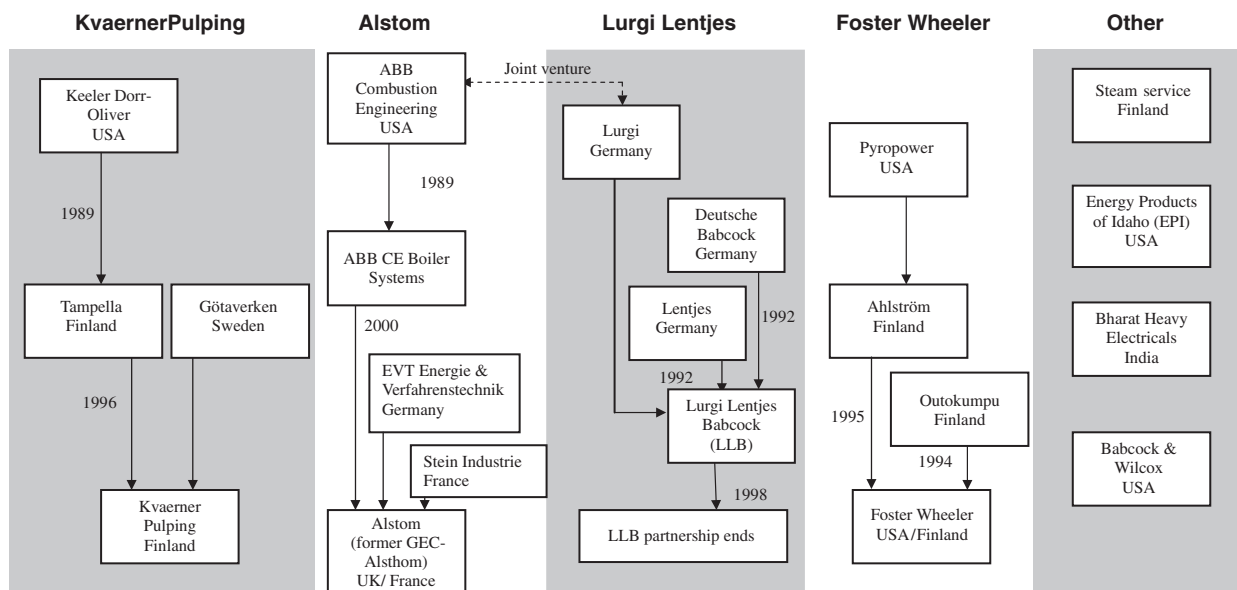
KvaernerPulping

Keeler Dorr-Oliver USA

1989

Tampella Finland

Götaverken Sweden

1996

Kvaerner Pulping Finland

Alstom

ABB Combustion Engineering USA

Joint venture

1989

ABB CE Boiler Systems

2000

EVT Energie & Verfahrenstechnik Germany

Stein Industrie France

Alstom (former GEC-Alsthom) UK/ France

Lurgi Lentjes

Lurgi Germany

Deutsche Babcock Germany

Lentjes Germany

1992

1992

Lurgi Lentjes Babcock (LLB)

1998

LLB partnership ends

Foster Wheeler

Pyropower USA

Ahlström Finland

1995

Outokumpu Finland

1994

Foster Wheeler USA/Finland

Other

Steam service Finland

Energy Products of Idaho (EPI) USA

Bharat Heavy Electricals India

Babcock & Wilcox USA